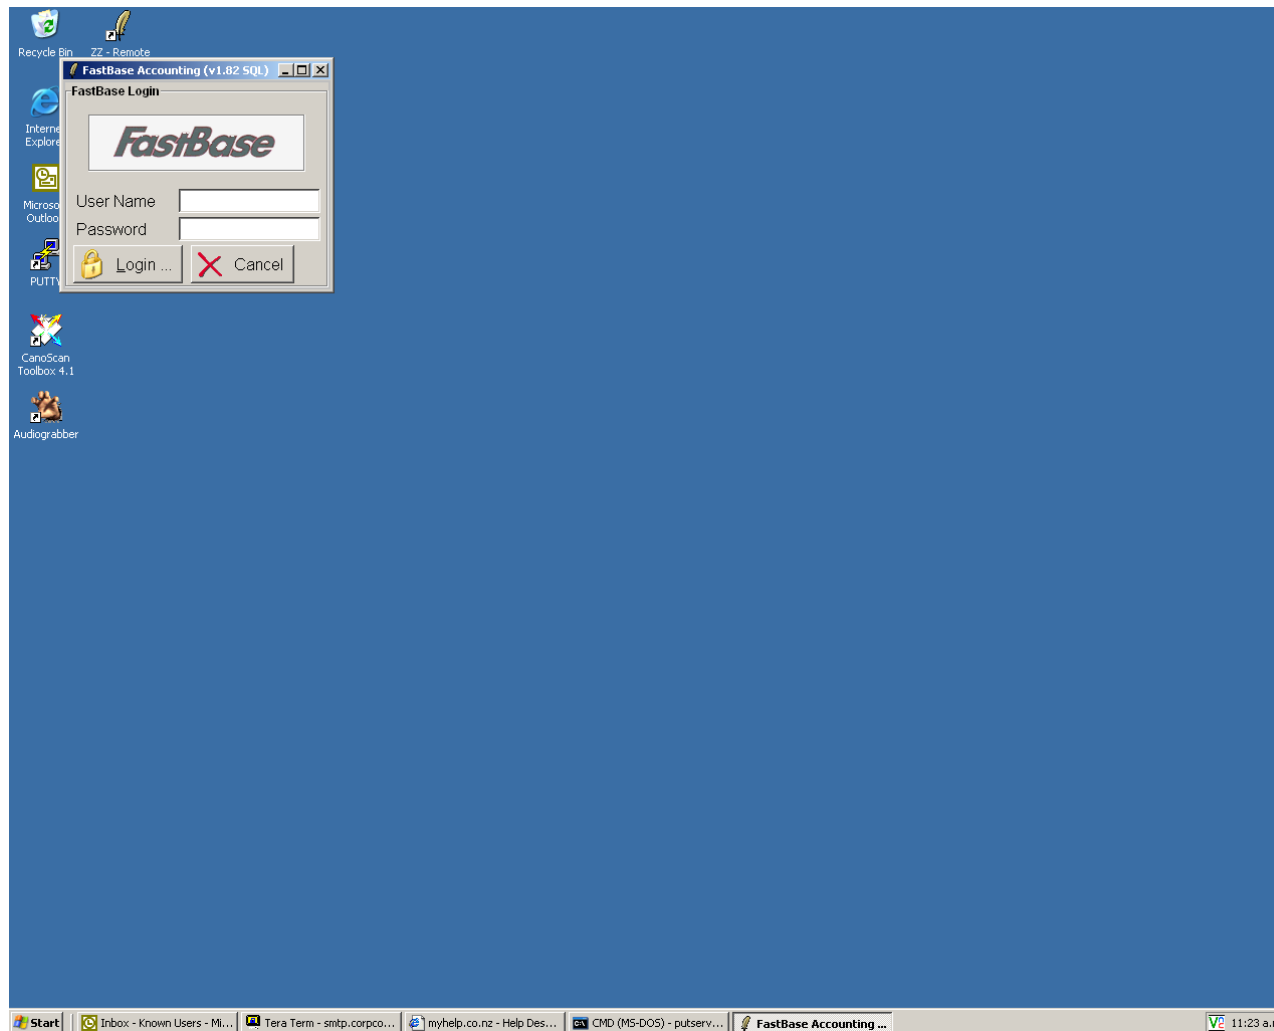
Recycle Bin

ZZ - Remote

Interne Explore

Microso Outloo

PUTTY

CanoScan Toolbox 4.1

Audiograbber

FastBase Accounting (v1.82 SQL)

FastBase Login

FastBase

User Name

Password

Login ...

Cancel

Start

Inbox - Known Users - Mi...

Tera Term - smtp.corpco...

myhelp.co.nz - Help Des...

CMD (MS-DOS) - putserv...

FastBase Accounting ...

11:23 a.